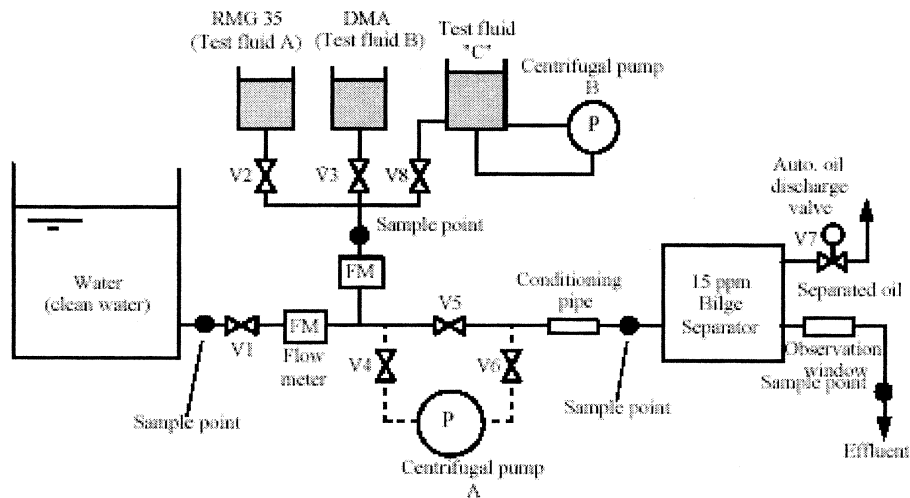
RMG 35
(Test fluid A)

DMA
(Test fluid B)

Test fluid
"C"

Centrifugal pump
B

P

V2

V3

V8

Auto. oil
discharge
valve

V7

Sample point

FM

Water
(clean water)

V1

FM

Flow
meter

V5

Conditioning
pipe

15 ppm
Bilge
Separator

Separated oil

Observation
window

V4

V6

P

Sample point

Sample point

Sample point

Centrifugal pump
A

Effluent